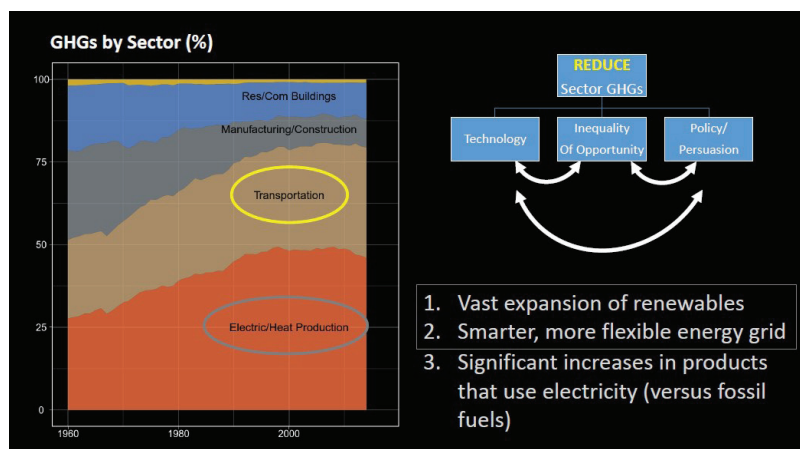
GHGs by Sector (%)

100
75
50
25
0

1960
1980
2000

Res/Com Buildings
Manufacturing/Construction
Transportation
Electric/Heat Production

REDUCE
Sector GHGs

Technology
Inequality Of Opportunity
Policy/ Persuasion

1. Vast expansion of renewables
2. Smarter, more flexible energy grid
3. Significant increases in products that use electricity (versus fossil fuels)